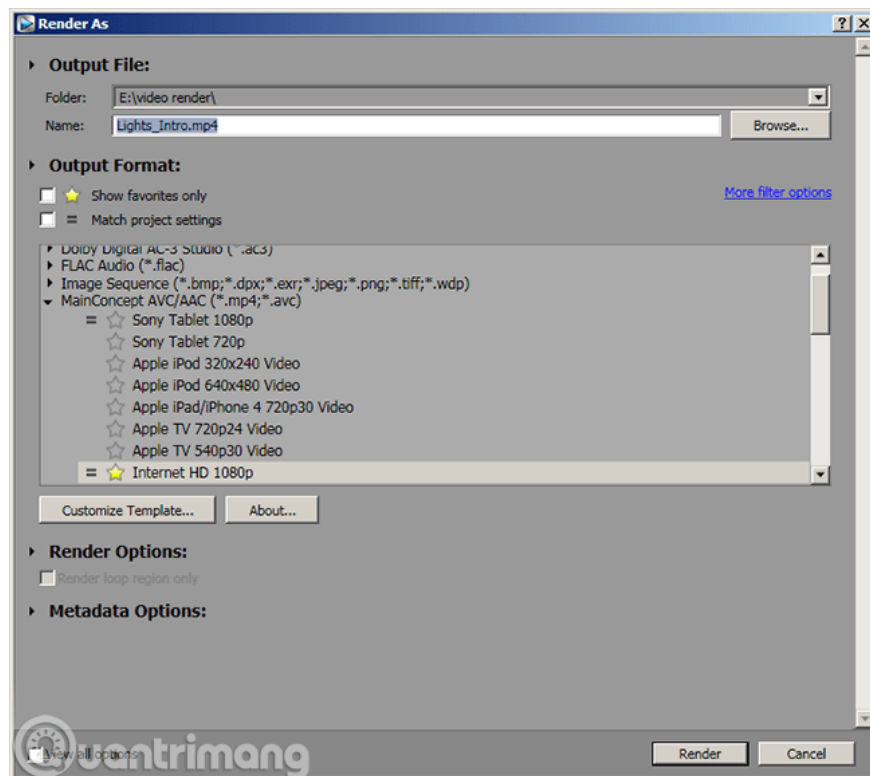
Render As

? X

Output File:

Folder: E:\video render\

Name: Lights_Intro.mp4

Browse...

Output Format:

Show favorites only

Match project settings

More filter options

Dolby Digital AC-3 Studio (*.ac3)

FLAC Audio (*.flac)

Image Sequence (*.bmp;*.dpx;*.exr;*.jpeg;*.png;*.tiff;*.wdp)

MainConcept AVC/AAC (*.mp4;*.avc)

= Sony Tablet 1080p

Sony Tablet 720p

Apple iPod 320x240 Video

Apple iPod 640x480 Video

Apple iPad/iPhone 4 720p30 Video

Apple TV 720p24 Video

Apple TV 540p30 Video

= Internet HD 1080p

Customize Template...

About...

Render Options:

Render loop region only

Metadata Options:

View all options

quantrimang

Render

Cancel